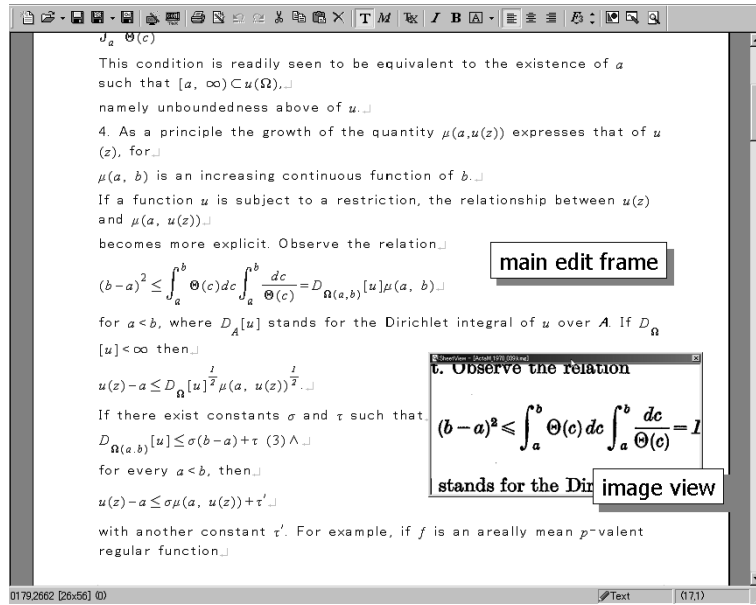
$J_a \ \Theta(c)$

This condition is readily seen to be equivalent to the existence of $a$ such that $[a, \infty) \subset u(\Omega)$,

namely unboundedness above of $u$.

4. As a principle the growth of the quantity $\mu(a, u(z))$ expresses that of $u(z)$, for

$\mu(a, b)$ is an increasing continuous function of $b$.

If a function $u$ is subject to a restriction, the relationship between $u(z)$ and $\mu(a, u(z))$

becomes more explicit. Observe the relation

main edit frame

$(b-a)^2 \leq \int_a^b \Theta(c)dc \int_a^b \frac{dc}{\Theta(c)} = D_{\Omega(a,b)}[u]\mu(a, b)$

for $a < b$, where $D_A[u]$ stands for the Dirichlet integral of $u$ over $A$. If $D_\Omega[u] < \infty$ then

$u(z) - a \leq D_\Omega[u]^{\frac{1}{2}} \mu(a, u(z))^{\frac{1}{2}}$.

If there exist constants $\sigma$ and $\tau$ such that

$D_{\Omega(a,b)}[u] \leq \sigma(b-a) + \tau$ (3) ∧

for every $a < b$, then

$u(z) - a \leq \sigma\mu(a, u(z)) + \tau'$

with another constant $\tau'$. For example, if $f$ is an areally mean $p$-valent regular function

SheetView - [ActaM_1970_035.img]

t. Observe the relation

$(b-a)^2 \leqslant \int_a^b \Theta(c)\,dc \int_a^b \frac{dc}{\Theta(c)} = I$

stands for the Dir

image view

0179,2662 [26x56] (0)

Text

(17,1)